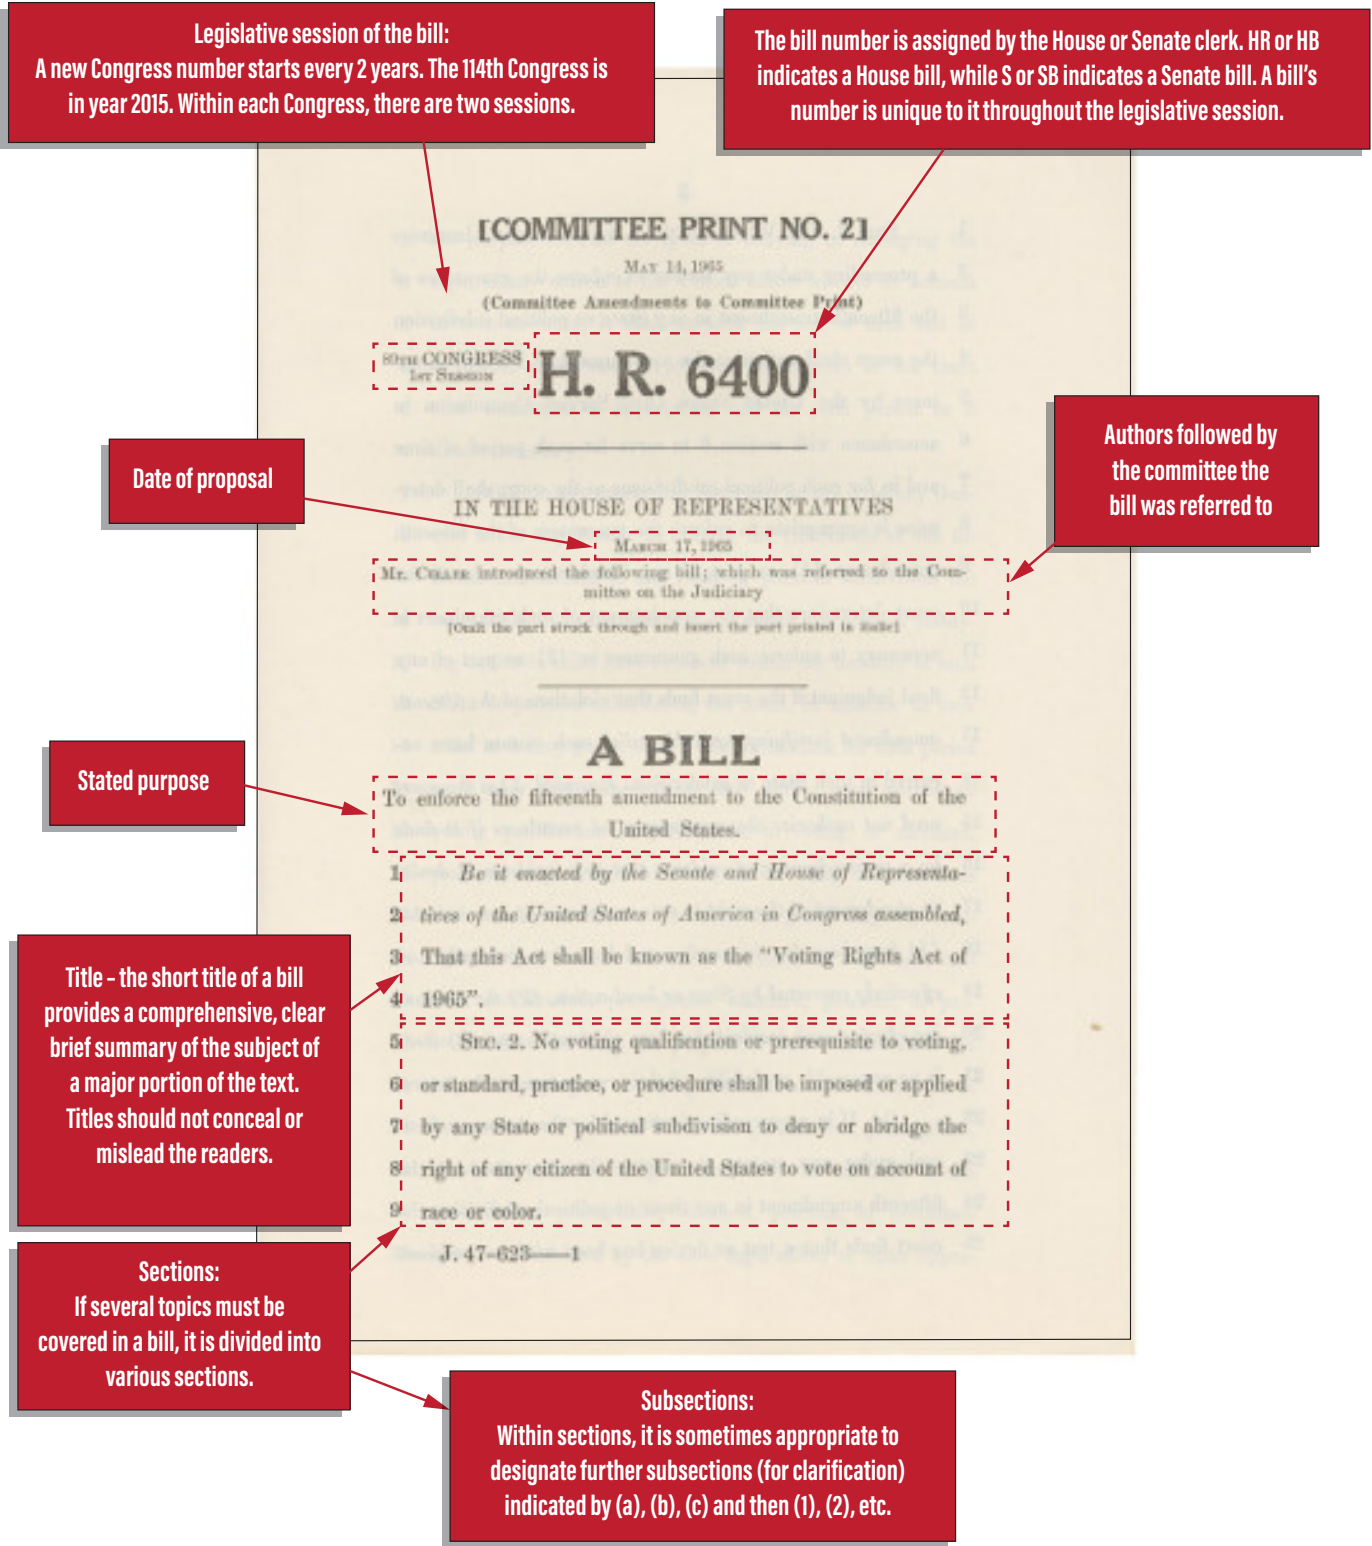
Legislative session of the bill: A new Congress number starts every 2 years. The 114th Congress is in year 2015. Within each Congress, there are two sessions.

The bill number is assigned by the House or Senate clerk. HR or HB indicates a House bill, while S or SB indicates a Senate bill. A bill's number is unique to it throughout the legislative session.

[COMMITTEE PRINT NO. 2]

MAY 14, 1965

(Committee Amendments to Committee Print)

89TH CONGRESS 1ST SESSION

H. R. 6400

Authors followed by the committee the bill was referred to

Date of proposal

IN THE HOUSE OF REPRESENTATIVES

MARCH 17, 1965

Mr. CELLER introduced the following bill; which was referred to the Committee on the Judiciary

[Omit the part struck through and insert the part printed in italic]

A BILL

Stated purpose

To enforce the fifteenth amendment to the Constitution of the United States.

1 *Be it enacted by the Senate and House of Representa-*
2 *tives of the United States of America in Congress assembled,*
3 That this Act shall be known as the "Voting Rights Act of
4 1965".

5 SEC. 2. No voting qualification or prerequisite to voting,
6 or standard, practice, or procedure shall be imposed or applied
7 by any State or political subdivision to deny or abridge the
8 right of any citizen of the United States to vote on account of
9 race or color.

J. 47-623——1

Title - the short title of a bill provides a comprehensive, clear brief summary of the subject of a major portion of the text. Titles should not conceal or mislead the readers.

Sections: If several topics must be covered in a bill, it is divided into various sections.

Subsections: Within sections, it is sometimes appropriate to designate further subsections (for clarification) indicated by (a), (b), (c) and then (1), (2), etc.